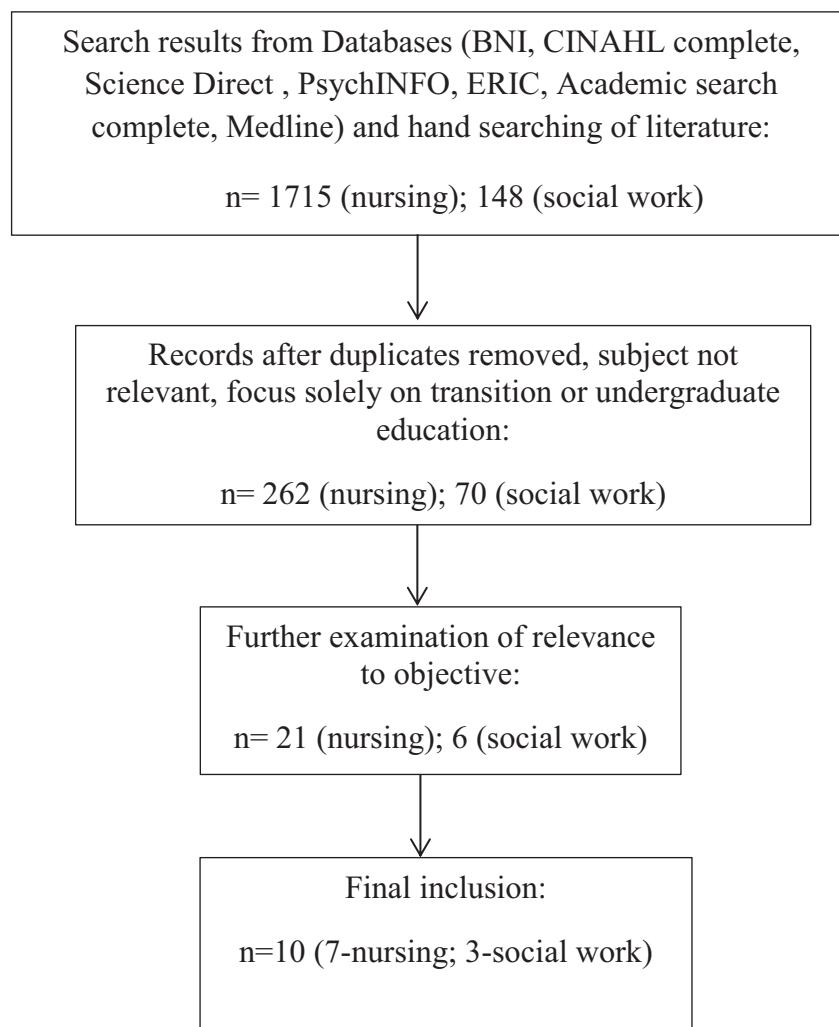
Search results from Databases (BNI, CINAHL complete, Science Direct , PsychINFO, ERIC, Academic search complete, Medline) and hand searching of literature:

n= 1715 (nursing); 148 (social work)

Records after duplicates removed, subject not relevant, focus solely on transition or undergraduate education:

n= 262 (nursing); 70 (social work)

Further examination of relevance to objective:

n= 21 (nursing); 6 (social work)

Final inclusion:

n=10 (7-nursing; 3-social work)